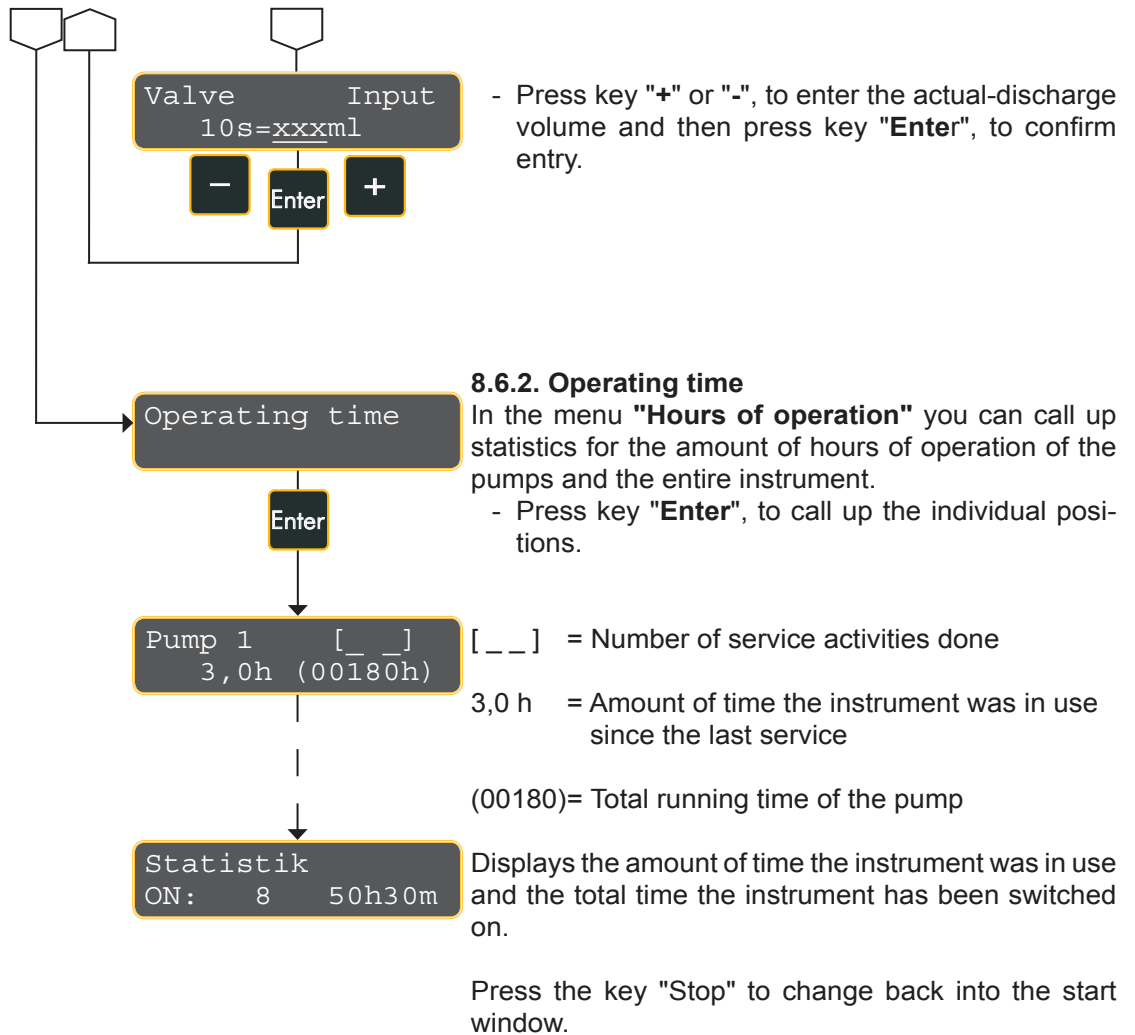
Valve Input
10s=xxxml

–

Enter

+

- Press key "+" or "-", to enter the actual-discharge volume and then press key "Enter", to confirm entry.

Operating time

Enter

8.6.2. Operating time
In the menu "Hours of operation" you can call up statistics for the amount of hours of operation of the pumps and the entire instrument.
- Press key "Enter", to call up the individual positions.

Pump 1 [_ _]
3,0h (00180h)

[ _ _ ] = Number of service activities done

3,0 h = Amount of time the instrument was in use since the last service

(00180)= Total running time of the pump

Statistik
ON: 8 50h30m

Displays the amount of time the instrument was in use and the total time the instrument has been switched on.

Press the key "Stop" to change back into the start window.